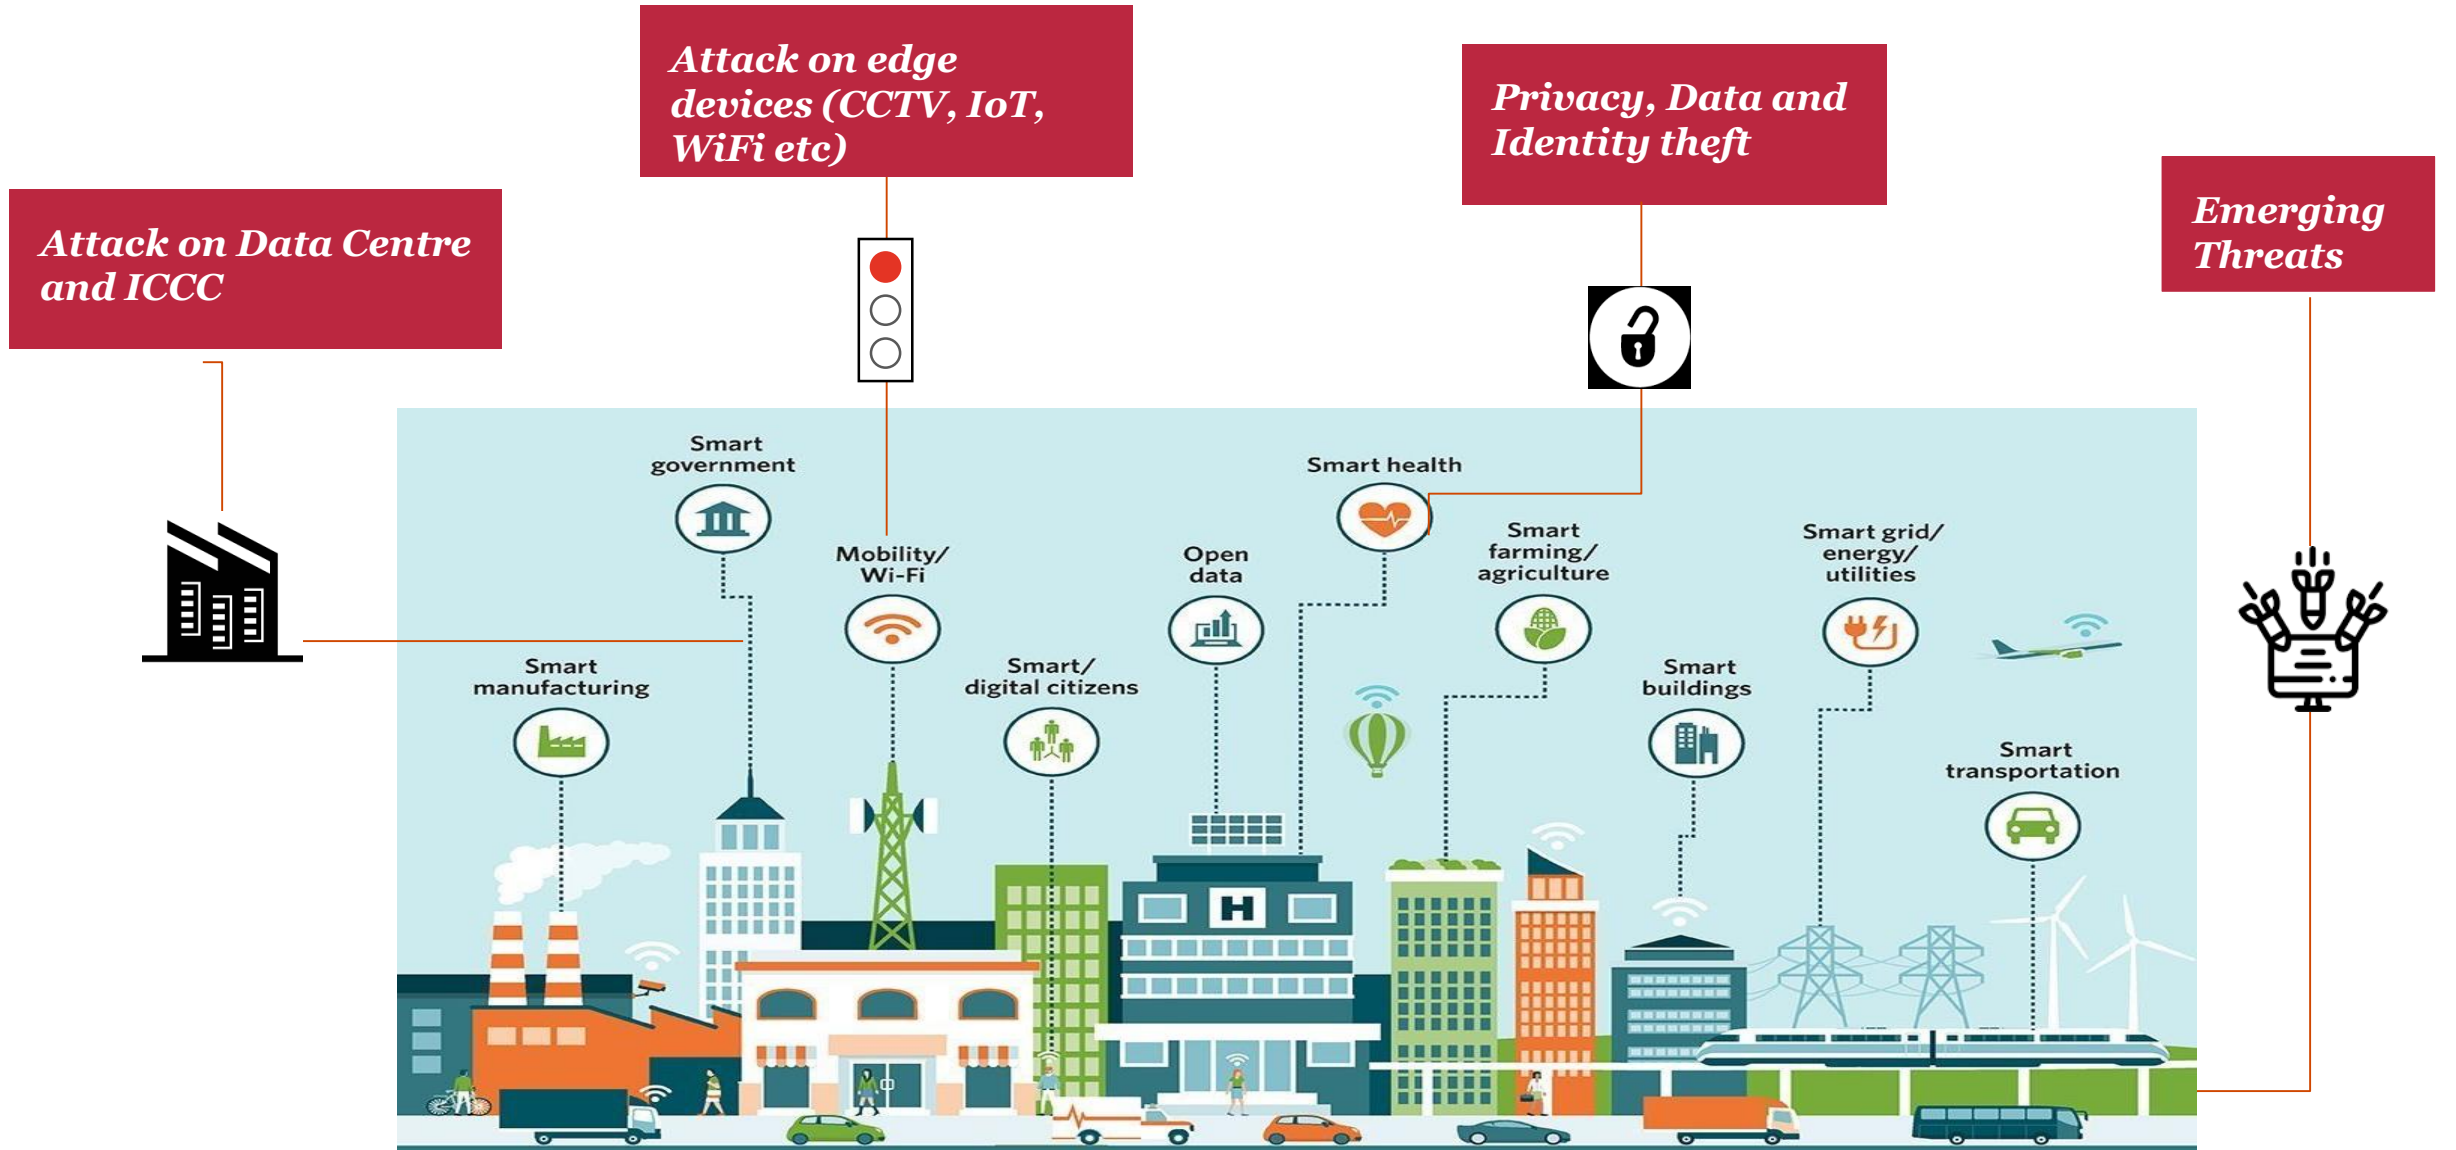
Attack on edge devices (CCTV, IoT, WiFi etc)

Privacy, Data and Identity theft

Attack on Data Centre and ICCC

Emerging Threats

Smart government

Smart health

Mobility/ Wi-Fi

Open data

Smart farming/ agriculture

Smart grid/ energy/ utilities

Smart manufacturing

Smart/ digital citizens

Smart buildings

Smart transportation

H